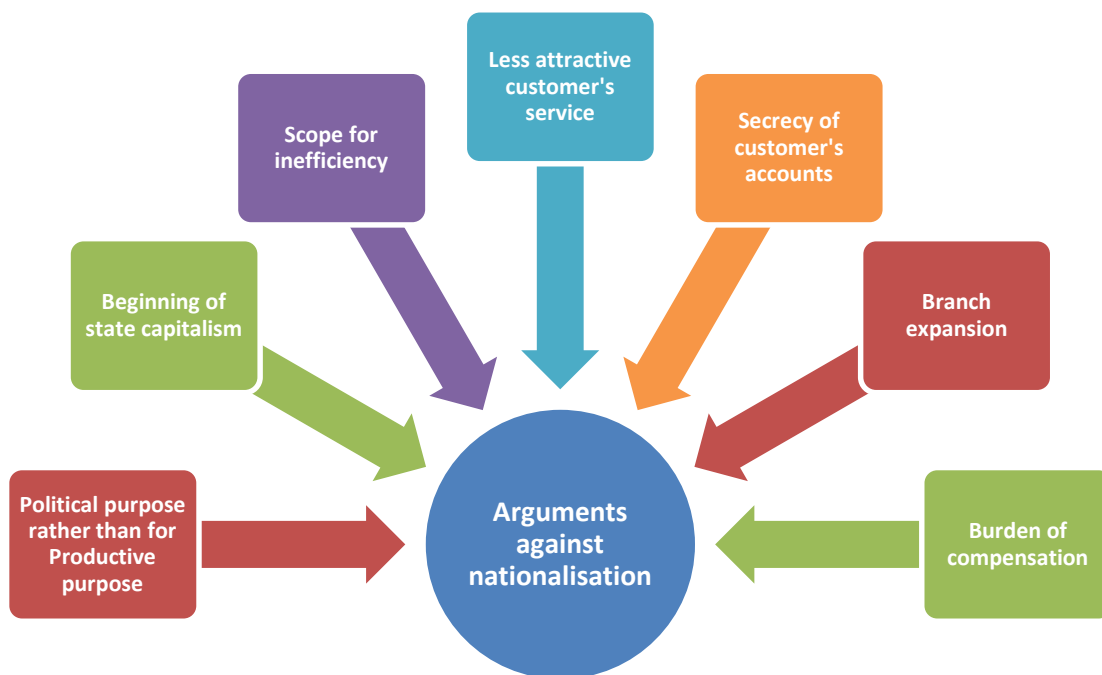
Less attractive customer's service

Scope for inefficiency

Secrecy of customer's accounts

Beginning of state capitalism

Branch expansion

Political purpose rather than for Productive purpose

Arguments against nationalisation

Burden of compensation